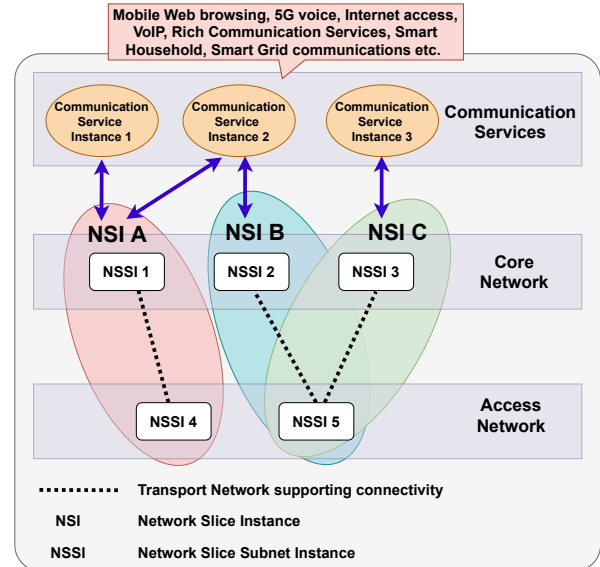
Mobile Web browsing, 5G voice, Internet access, VoIP, Rich Communication Services, Smart Household, Smart Grid communications etc.

Communication Service Instance 1

Communication Service Instance 2

Communication Service Instance 3

Communication Services

NSI A

NSI B

NSI C

NSSI 1

NSSI 2

NSSI 3

Core Network

NSSI 4

NSSI 5

Access Network

Transport Network supporting connectivity

NSI Network Slice Instance

NSSI Network Slice Subnet Instance